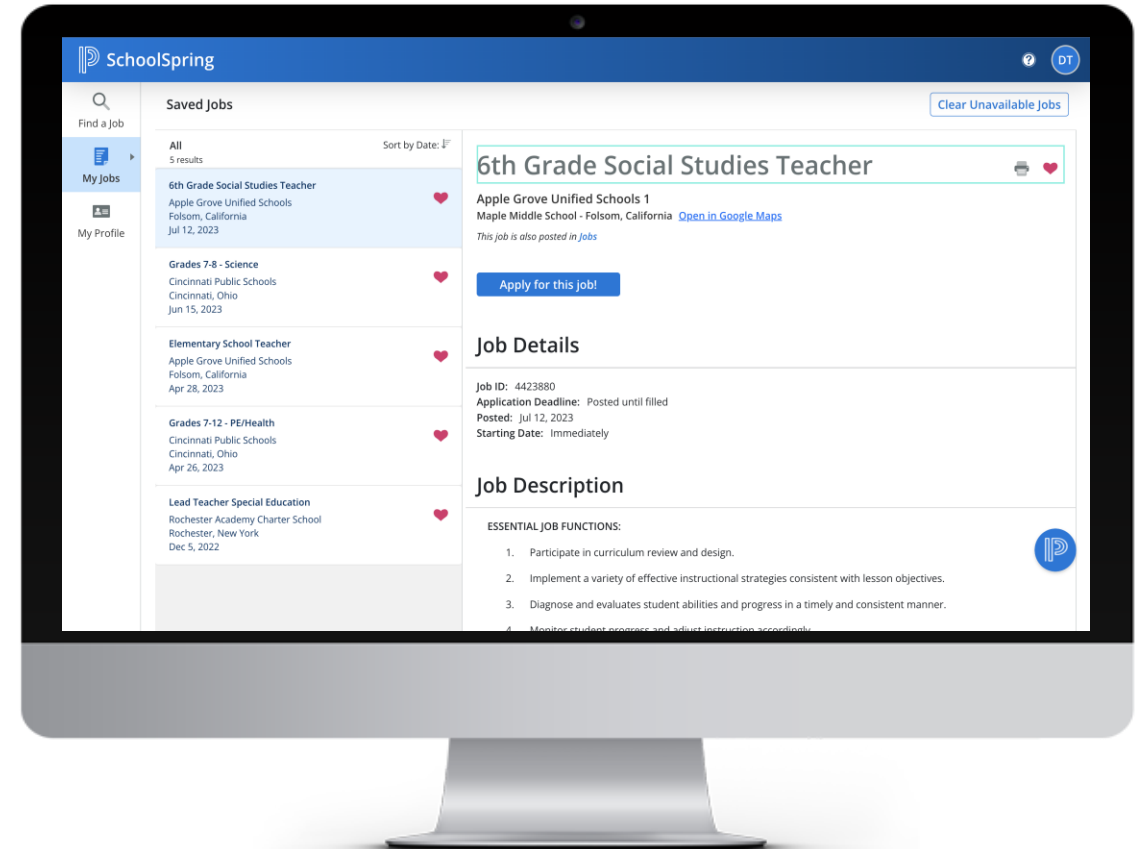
SchoolSpring

DT

Find a Job

My Jobs

My Profile

Saved Jobs

Clear Unavailable Jobs

All
5 results

Sort by Date:

6th Grade Social Studies Teacher
Apple Grove Unified Schools
Folsom, California
Jul 12, 2023

Grades 7-8 - Science
Cincinnati Public Schools
Cincinnati, Ohio
Jun 15, 2023

Elementary School Teacher
Apple Grove Unified Schools
Folsom, California
Apr 28, 2023

Grades 7-12 - PE/Health
Cincinnati Public Schools
Cincinnati, Ohio
Apr 26, 2023

Lead Teacher Special Education
Rochester Academy Charter School
Rochester, New York
Dec 5, 2022

6th Grade Social Studies Teacher

Apple Grove Unified Schools 1
Maple Middle School - Folsom, California Open in Google Maps
This job is also posted in Jobs

Apply for this job!

Job Details

Job ID: 4423880
Application Deadline: Posted until filled
Posted: Jul 12, 2023
Starting Date: Immediately

Job Description

ESSENTIAL JOB FUNCTIONS:

1. Participate in curriculum review and design.

2. Implement a variety of effective instructional strategies consistent with lesson objectives.

3. Diagnose and evaluates student abilities and progress in a timely and consistent manner.

4. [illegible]